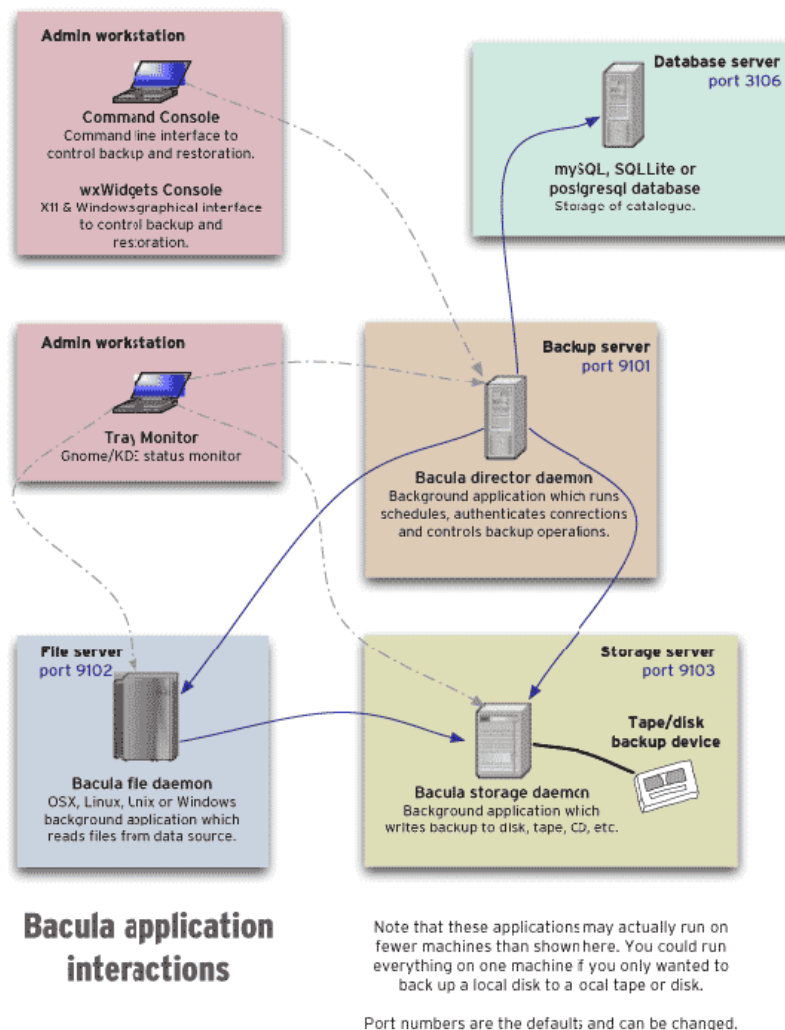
Admin workstation

Command Console
Command line interface to control backup and restoration.

wxWidgets Console
X11 & Windows graphical interface to control backup and restoration.

Database server
port 3106

mySQL, SQLLite or postgresql database
Storage of catalogue.

Admin workstation

Tray Monitor
Gnome/KDE status monitor

Backup server
port 9101

Bacula director daemon
Background application which runs schedules, authenticates connections and controls backup operations.

File server
port 9102

Bacula file daemon
OSX, Linux, Unix or Windows background application which reads files from data source.

Storage server
port 9103

Tape/disk backup device

Bacula storage daemon
Background application which writes backup to disk, tape, CD, etc.

Bacula application interactions

Note that these applications may actually run on fewer machines than shown here. You could run everything on one machine if you only wanted to back up a local disk to a local tape or disk.

Port numbers are the defaults and can be changed.